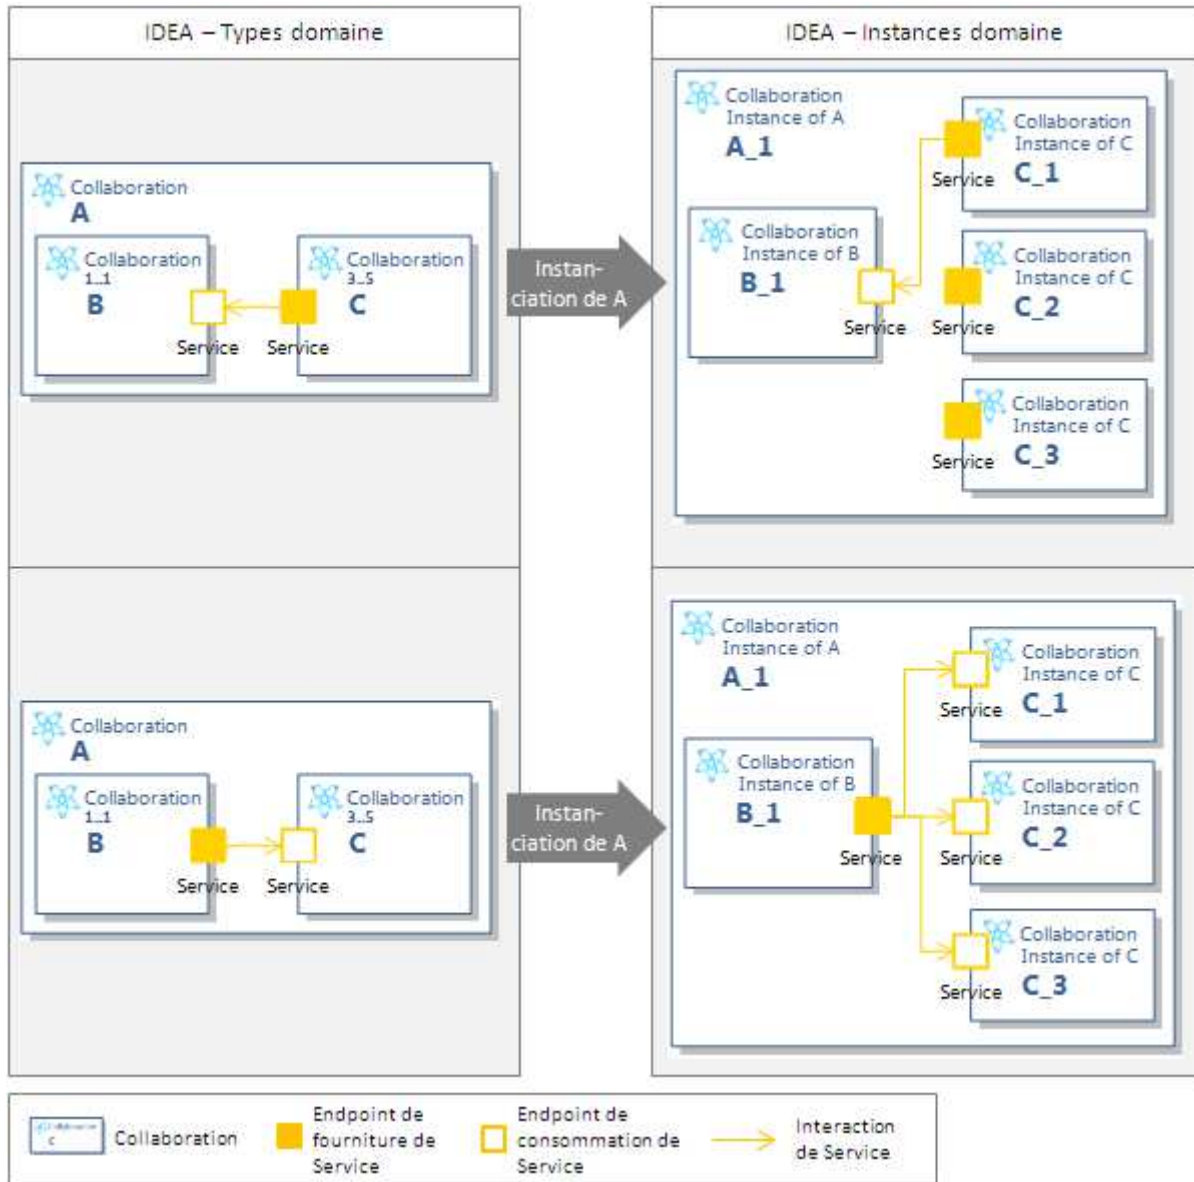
IDEA – Types domaine

IDEA – Instances domaine

Collaboration
A

Collaboration
1..1
B

Collaboration
3..5
C

Service Service

Instanciation de A

Collaboration
Instance of A
A_1

Collaboration
Instance of C
C_1

Service

Collaboration
Instance of B
B_1

Collaboration
Instance of C
C_2

Service Service

Collaboration
Instance of C
C_3

Service

Collaboration
A

Collaboration
1..1
B

Collaboration
3..5
C

Service Service

Instanciation de A

Collaboration
Instance of A
A_1

Collaboration
Instance of C
C_1

Service

Collaboration
Instance of B
B_1

Collaboration
Instance of C
C_2

Service Service

Collaboration
Instance of C
C_3

Service

Collaboration

Endpoint de fourniture de Service

Endpoint de consommation de Service

Interaction de Service